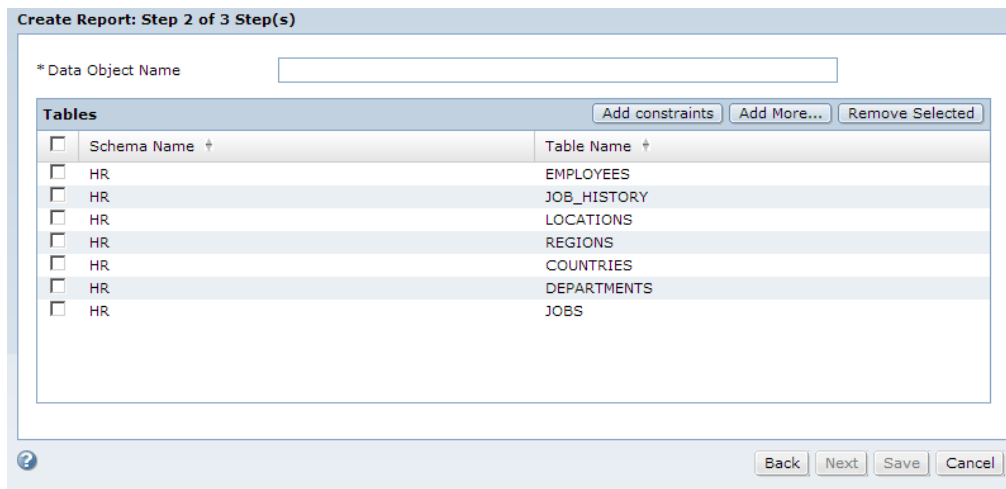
Create Report: Step 2 of 3 Step(s)

* Data Object Name

Tables

Add constraints | Add More... | Remove Selected

| | Schema Name | Table Name |
|---|---|---|
| | HR | EMPLOYEES |
| | HR | JOB_HISTORY |
| | HR | LOCATIONS |
| | HR | REGIONS |
| | HR | COUNTRIES |
| | HR | DEPARTMENTS |
| | HR | JOBS |

Back | Next | Save | Cancel